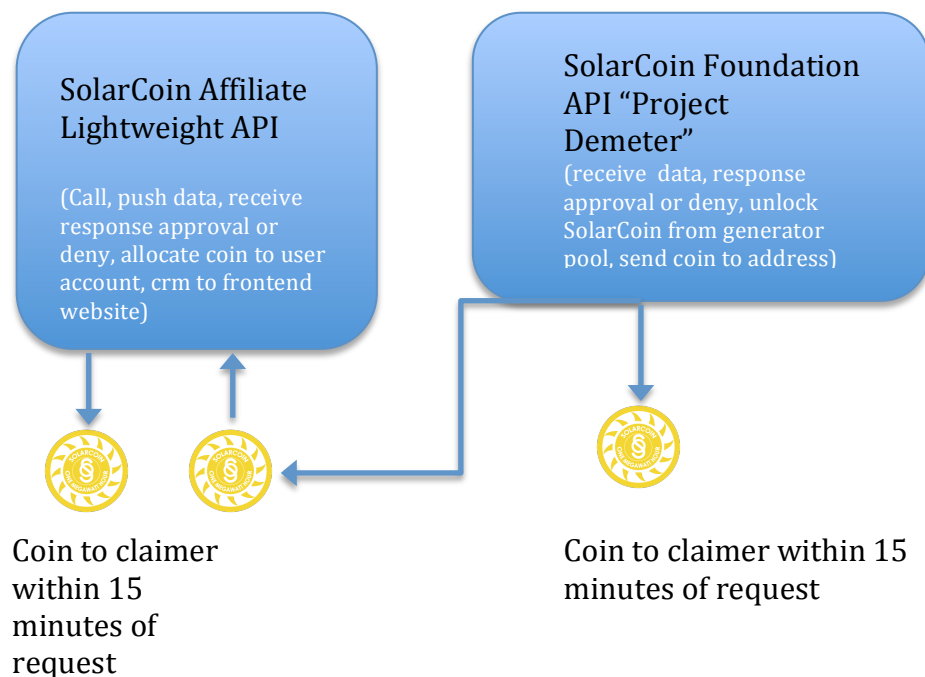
SolarCoin Affiliate Lightweight API

(Call, push data, receive response approval or deny, allocate coin to user account, crm to frontend website)

SolarCoin Foundation API “Project Demeter”

(receive data, response approval or deny, unlock SolarCoin from generator pool, send coin to address)

Coin to claimer within 15 minutes of request

Coin to claimer within 15 minutes of request